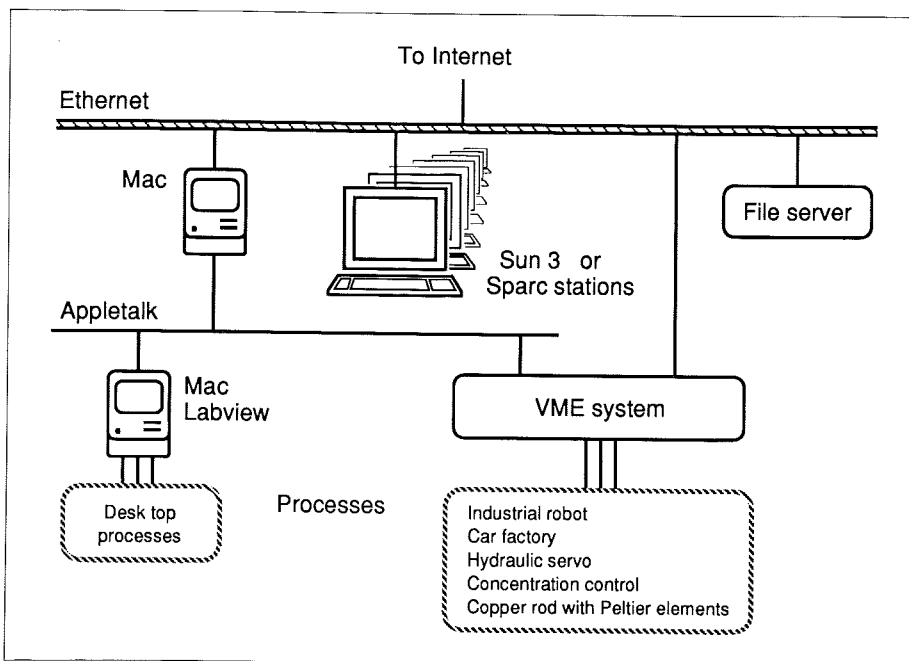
To Internet

Ethernet

Mac

File server

Sun 3 or Sparc stations

Appletalk

Mac Labview

VME system

Desk top processes

Processes

Industrial robot
Car factory
Hydraulic servo
Concentration control
Copper rod with Peltier elements